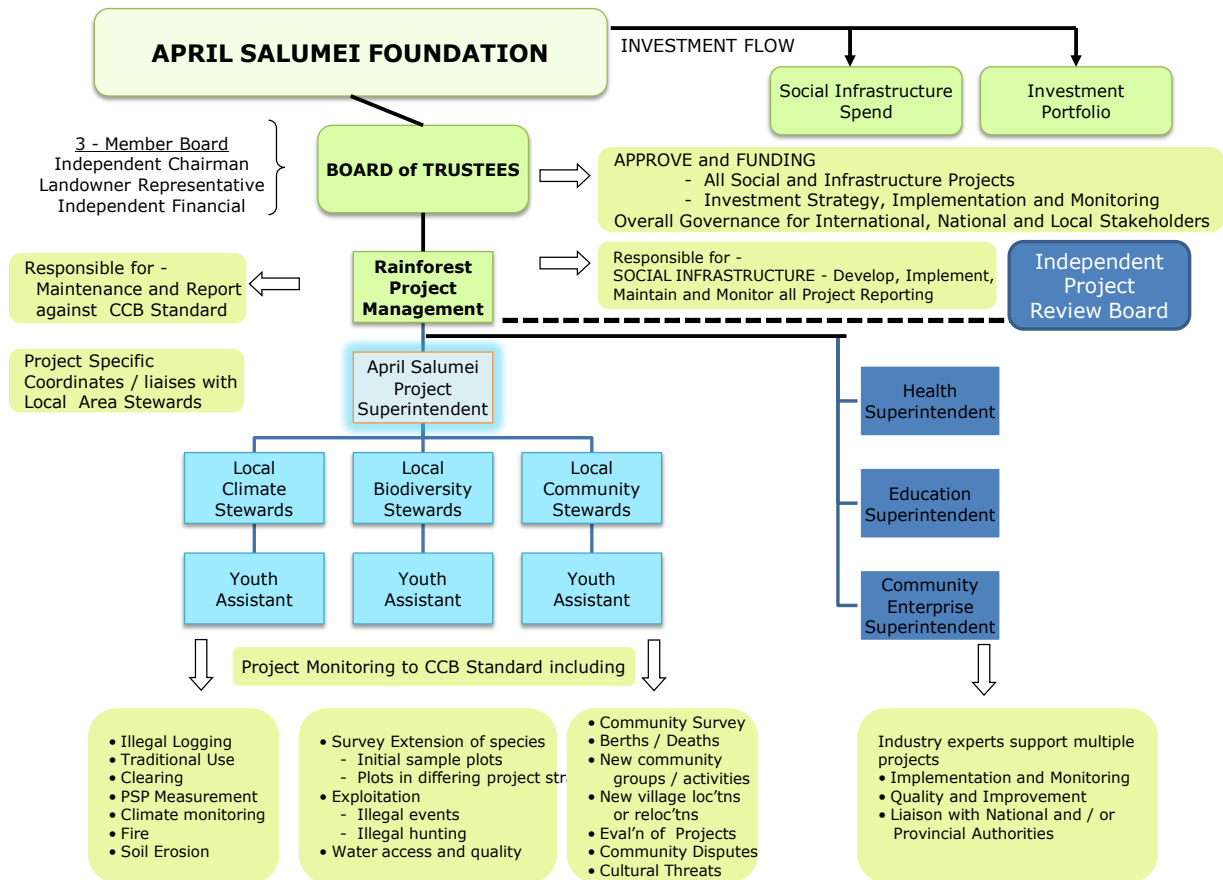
APRIL SALUMEI FOUNDATION

INVESTMENT FLOW

Social Infrastructure Spend

Investment Portfolio

3 - Member Board
Independent Chairman
Landowner Representative
Independent Financial

BOARD of TRUSTEES

APPROVE and FUNDING
- All Social and Infrastructure Projects
- Investment Strategy, Implementation and Monitoring
Overall Governance for International, National and Local Stakeholders

Responsible for -
Maintenance and Report against CCB Standard

Rainforest Project Management

Responsible for -
SOCIAL INFRASTRUCTURE - Develop, Implement, Maintain and Monitor all Project Reporting

Independent Project Review Board

Project Specific Coordinates / liaises with Local Area Stewards

April Salumei Project Superintendent

Health Superintendent

Education Superintendent

Community Enterprise Superintendent

Local Climate Stewards

Local Biodiversity Stewards

Local Community Stewards

Youth Assistant

Youth Assistant

Youth Assistant

Project Monitoring to CCB Standard including

• Illegal Logging
• Traditional Use
• Clearing
• PSP Measurement
• Climate monitoring
• Fire
• Soil Erosion

• Survey Extension of species
- Initial sample plots
- Plots in differing project str
• Exploitation
- Illegal events
- Illegal hunting
• Water access and quality

• Community Survey
• Berths / Deaths
• New community groups / activities
• New village loc'tns or reloc'tns
• Eval'n of Projects
• Community Disputes
• Cultural Threats

Industry experts support multiple projects
• Implementation and Monitoring
• Quality and Improvement
• Liaison with National and / or Provincial Authorities